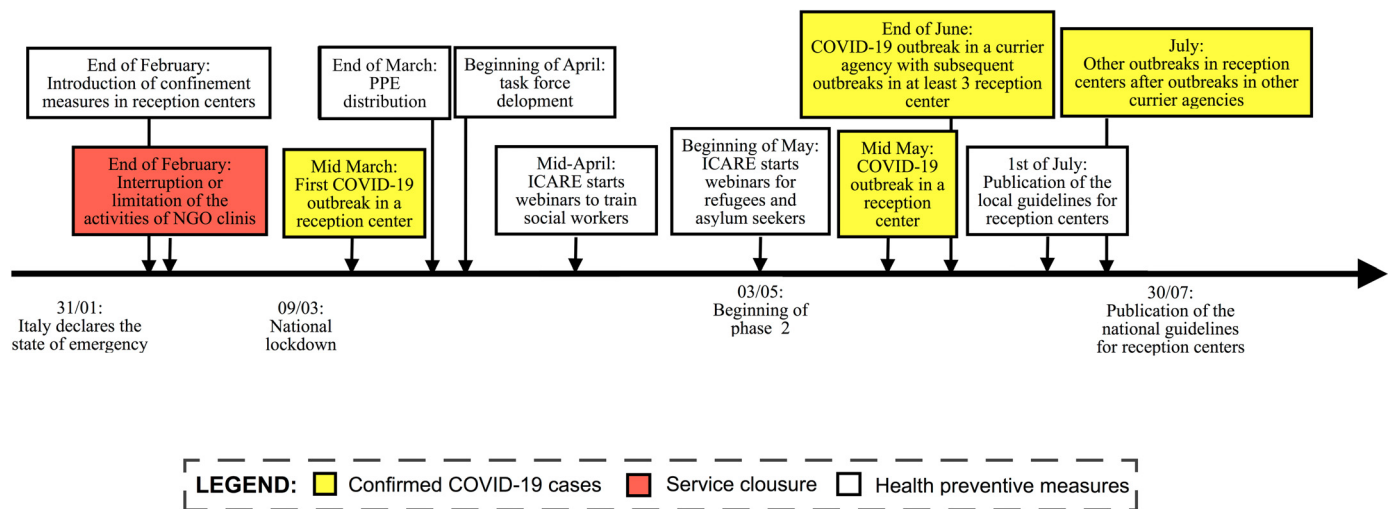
End of February: Introduction of confinement measures in reception centers

End of March: PPE distribution

Beginning of April: task force delopment

End of June: COVID-19 outbreak in a currier agency with subsequent outbreaks in at least 3 reception center

July: Other outbreaks in reception centers after outbreaks in other currier agencies

End of February: Interruption or limitation of the activities of NGO clinis

Mid March: First COVID-19 outbreak in a reception center

Mid-April: ICARE starts webinars to train social workers

Beginning of May: ICARE starts webinars for refugees and asylum seekers

Mid May: COVID-19 outbreak in a reception center

1st of July: Publication of the local guidelines for reception centers

31/01: Italy declares the state of emergency

09/03: National lockdown

03/05: Beginning of phase 2

30/07: Publication of the national guidelines for reception centers

LEGEND: Confirmed COVID-19 cases Service clousure Health preventive measures